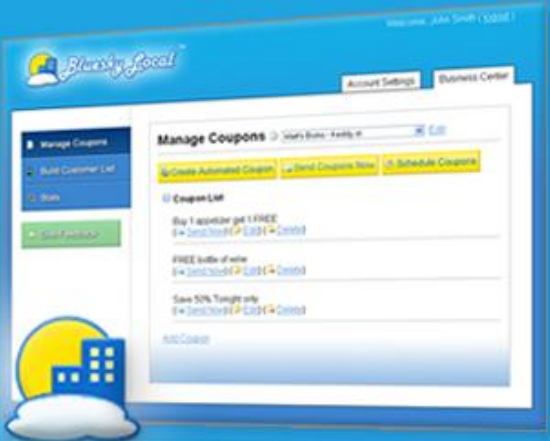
Welcome, John Smith ( logout )

Bluesky Local

Account Settings

Business Center

Manage Coupons

Build Customer List

Stats

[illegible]

Manage Coupons

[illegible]

Edit

Create Automated Coupon

Send Coupons Now

Schedule Coupons

Coupon List

Buy 1 appetizer get 1 FREE

( Send Now ) ( Edit ) ( Delete )

FREE bottle of wine

( Send Now ) ( Edit ) ( Delete )

Save 50% Tonight only

( Send Now ) ( Edit ) ( Delete )

Add Coupon